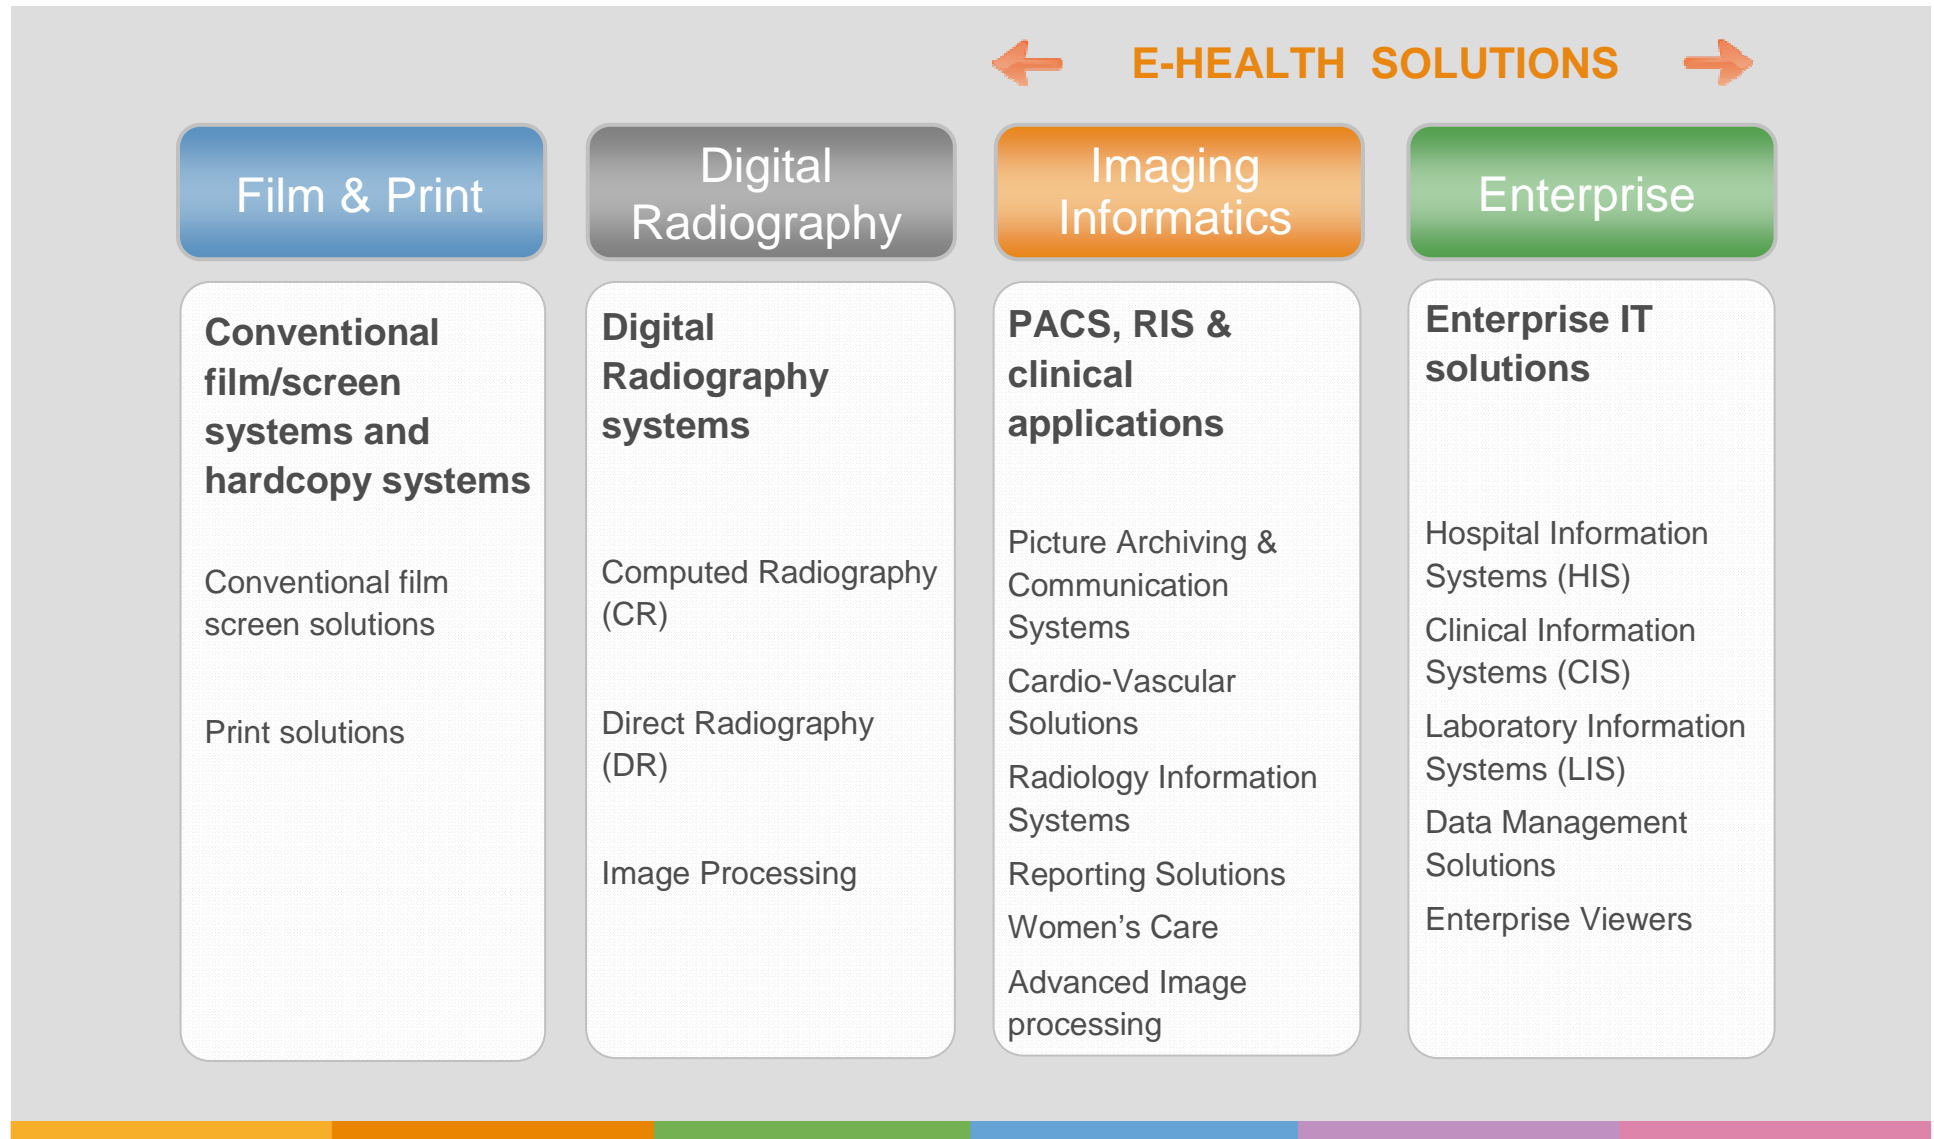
E-HEALTH SOLUTIONS

Film & Print

Conventional film/screen systems and hardcopy systems

Conventional film screen solutions

Print solutions

Digital Radiography

Digital Radiography systems

Computed Radiography (CR)

Direct Radiography (DR)

Image Processing

Imaging Informatics

PACS, RIS & clinical applications

Picture Archiving & Communication Systems

Cardio-Vascular Solutions

Radiology Information Systems

Reporting Solutions

Women's Care

Advanced Image processing

Enterprise

Enterprise IT solutions

Hospital Information Systems (HIS)

Clinical Information Systems (CIS)

Laboratory Information Systems (LIS)

Data Management Solutions

Enterprise Viewers